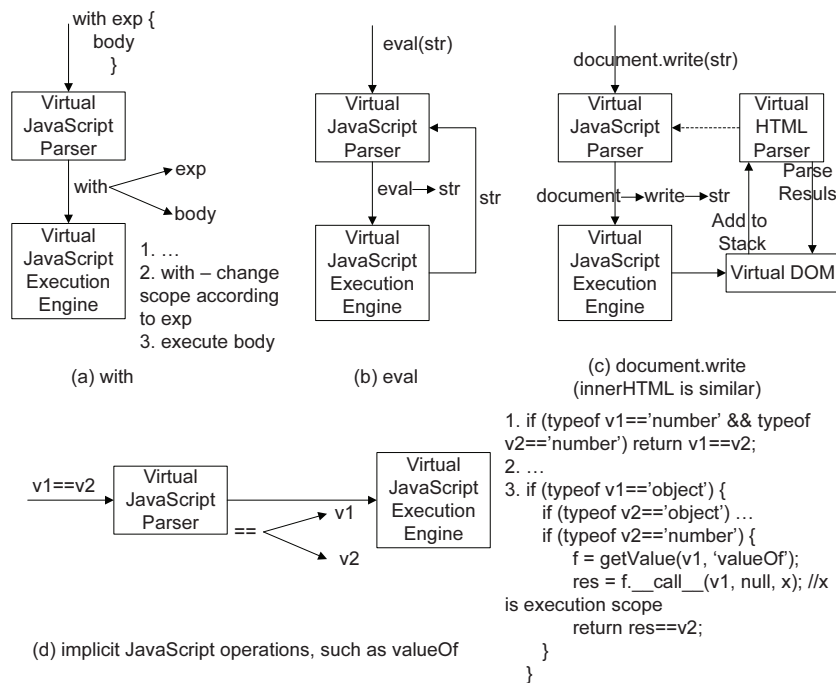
with exp {
body
}

Virtual JavaScript Parser

with

exp

body

Virtual JavaScript Execution Engine

1. …
2. with – change scope according to exp
3. execute body

(a) with

eval(str)

Virtual JavaScript Parser

eval → str

str

Virtual JavaScript Execution Engine

(b) eval

document.write(str)

Virtual JavaScript Parser

Virtual HTML Parser

Parse Resuls

document → write → str

Add to Stack

Virtual JavaScript Execution Engine

Virtual DOM

(c) document.write
(innerHTML is similar)

v1==v2

Virtual JavaScript Parser

==

v1

v2

Virtual JavaScript Execution Engine

(d) implicit JavaScript operations, such as valueOf

1. if (typeof v1=='number' && typeof v2=='number') return v1==v2;
2. …
3. if (typeof v1=='object') {
if (typeof v2=='object') …
if (typeof v2=='number') {
f = getValue(v1, 'valueOf');
res = f.__call__(v1, null, x); //x is execution scope
return res==v2;
}
}